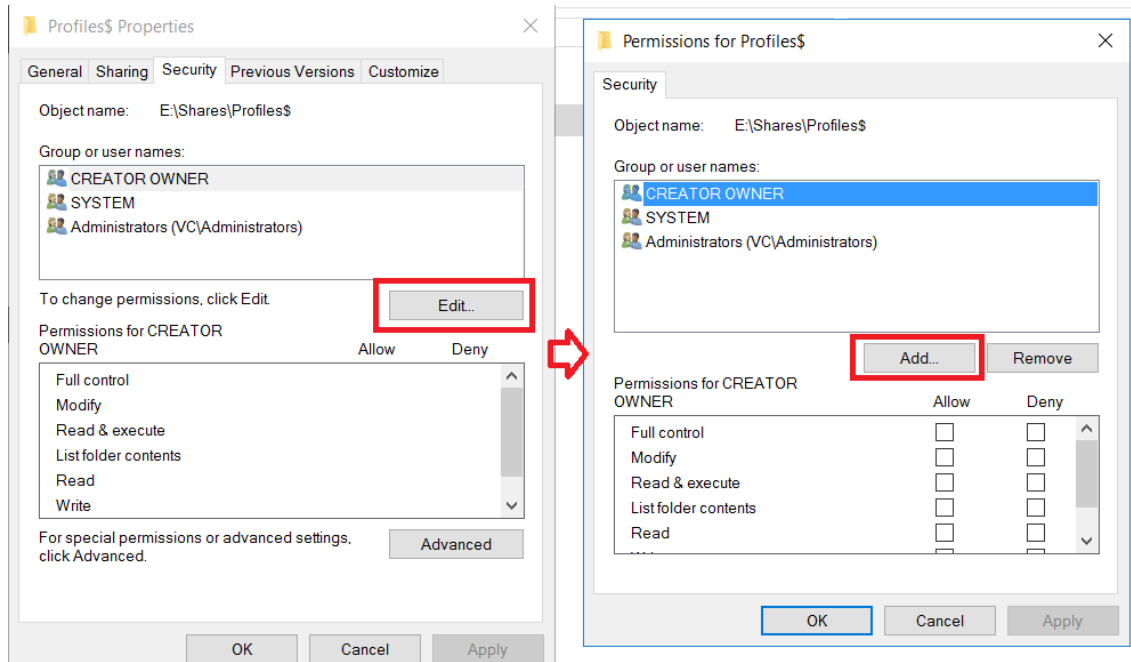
Profiles$ Properties

General | Sharing | Security | Previous Versions | Customize

Object name: E:\Shares\Profiles$

Group or user names:

CREATOR OWNER
SYSTEM
Administrators (VC\Administrators)

To change permissions, click Edit.

Edit...

Permissions for CREATOR OWNER

| | Allow | Deny |
|---|---|---|
| Full control | | |
| Modify | | |
| Read & execute | | |
| List folder contents | | |
| Read | | |
| Write | | |

For special permissions or advanced settings, click Advanced.

Advanced

OK Cancel Apply

Permissions for Profiles$

Security

Object name: E:\Shares\Profiles$

Group or user names:

CREATOR OWNER
SYSTEM
Administrators (VC\Administrators)

Add... Remove

Permissions for CREATOR OWNER

| | Allow | Deny |
|---|---|---|
| Full control | | |
| Modify | | |
| Read & execute | | |
| List folder contents | | |
| Read | | |
| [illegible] | | |

OK Cancel Apply